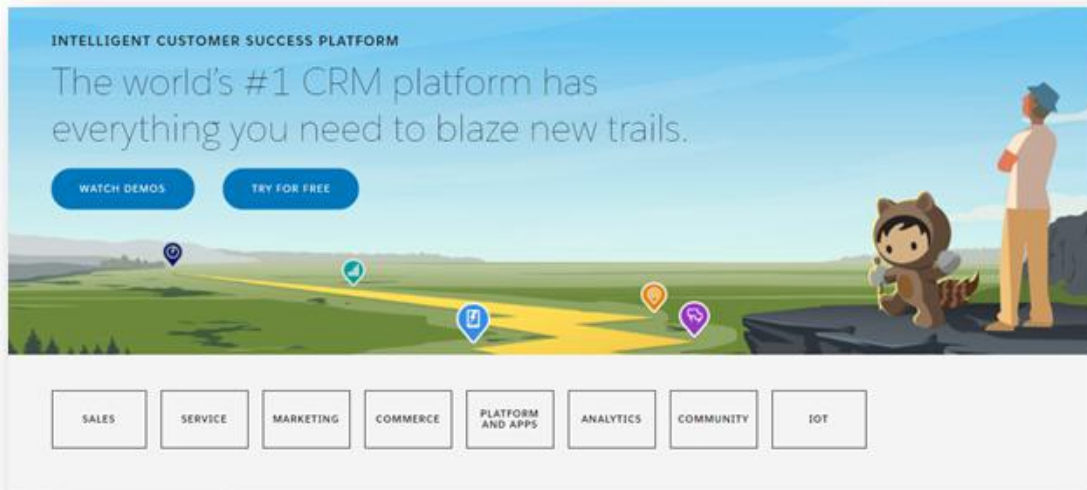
INTELLIGENT CUSTOMER SUCCESS PLATFORM

The world's #1 CRM platform has everything you need to blaze new trails.

WATCH DEMOS

TRY FOR FREE

SALES

SERVICE

MARKETING

COMMERCE

PLATFORM AND APPS

ANALYTICS

COMMUNITY

IOT